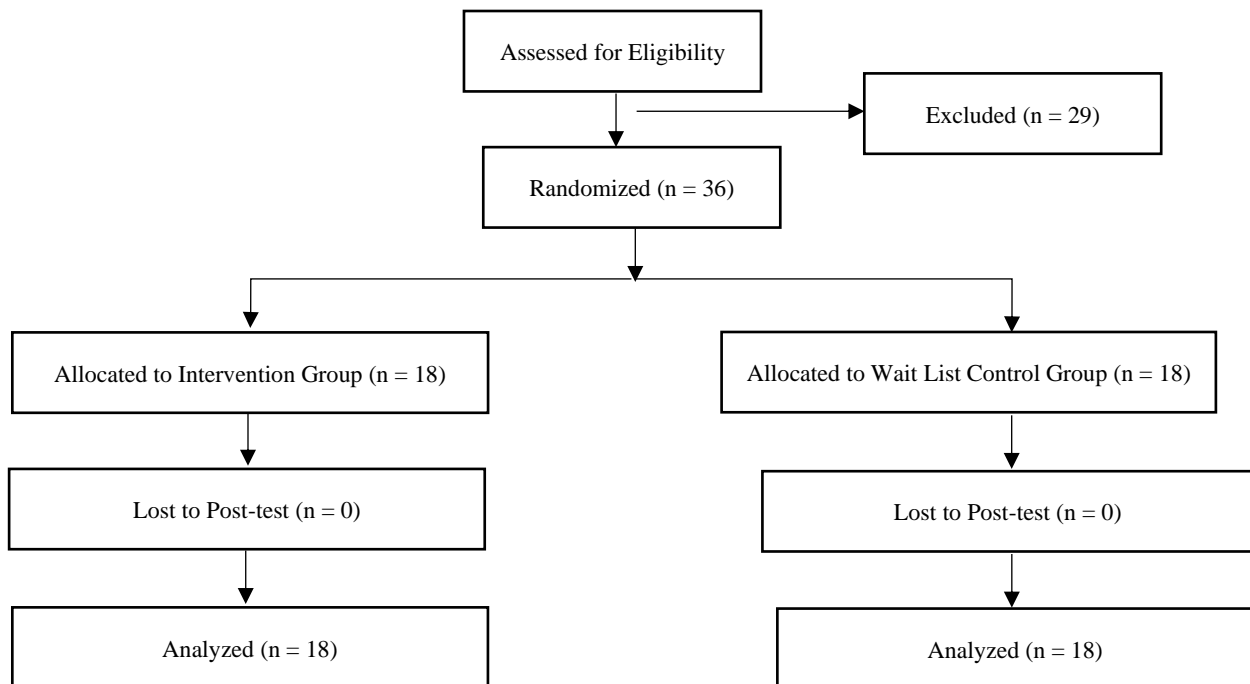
Assessed for Eligibility

Excluded (n = 29)

Randomized (n = 36)

Allocated to Intervention Group (n = 18)

Allocated to Wait List Control Group (n = 18)

Lost to Post-test (n = 0)

Lost to Post-test (n = 0)

Analyzed (n = 18)

Analyzed (n = 18)